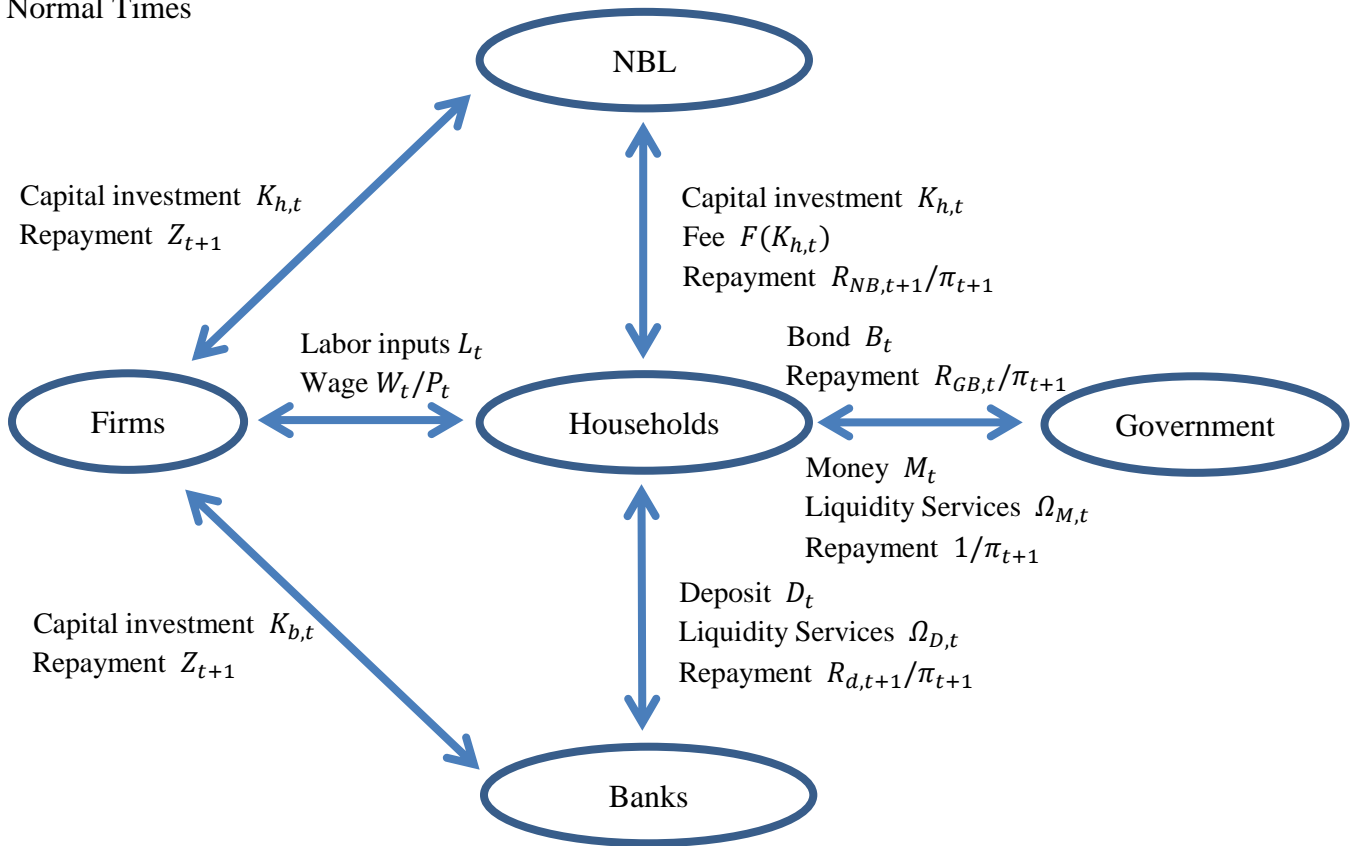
Normal Times

NBL

Capital investment $K_{h,t}$
Repayment $Z_{t+1}$

Capital investment $K_{h,t}$
Fee $F(K_{h,t})$
Repayment $R_{NB,t+1}/\pi_{t+1}$

Labor inputs $L_t$
Wage $W_t/P_t$

Bond $B_t$
Repayment $R_{GB,t}/\pi_{t+1}$

Firms

Households

Government

Money $M_t$
Liquidity Services $\Omega_{M,t}$
Repayment $1/\pi_{t+1}$

Deposit $D_t$
Liquidity Services $\Omega_{D,t}$
Repayment $R_{d,t+1}/\pi_{t+1}$

Capital investment $K_{b,t}$
Repayment $Z_{t+1}$

Banks